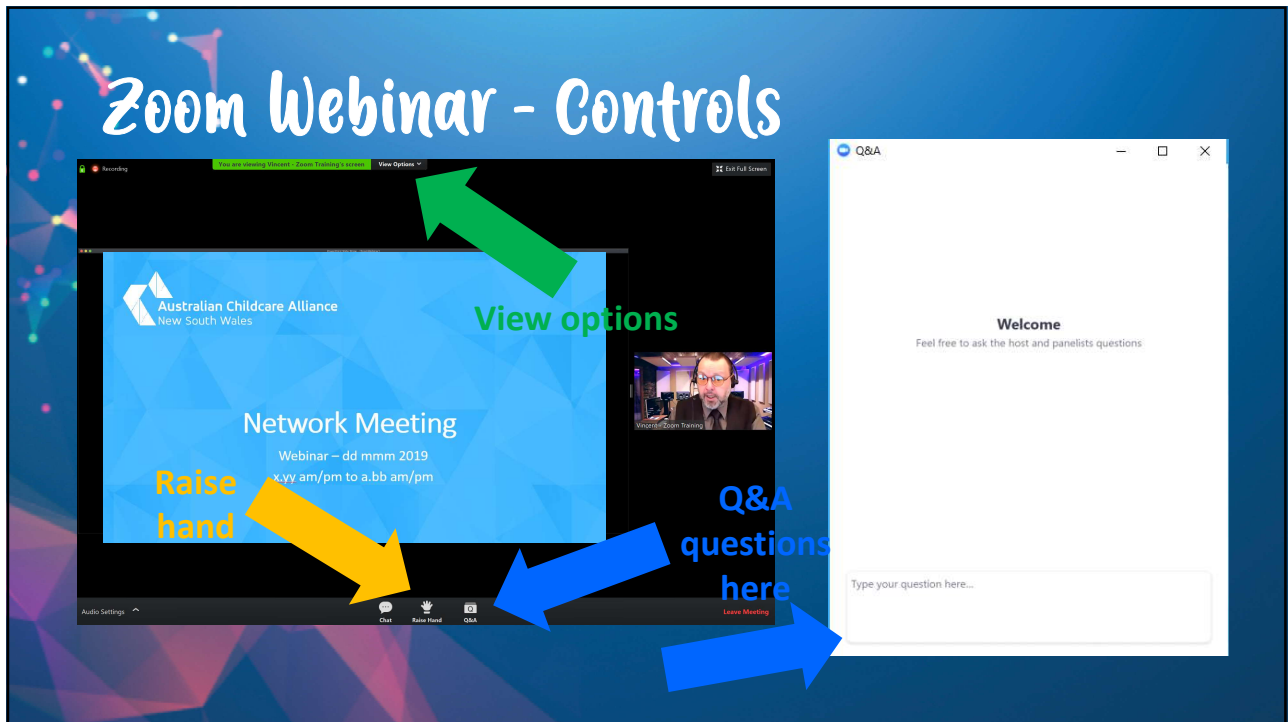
Zoom Webinar - Controls

Recording

You are viewing Vincent - Zoom Training's screen

View Options

Exit Full Screen

Australian Childcare Alliance
New South Wales

Network Meeting

Webinar – dd mmm 2019
x.yy am/pm to a.bb am/pm

Vincent - Zoom Training

View options

Raise hand

Q&A questions here

Audio Settings

Chat

Raise Hand

Q&A

Leave Meeting

Q&A

Welcome

Feel free to ask the host and panelists questions

Type your question here...